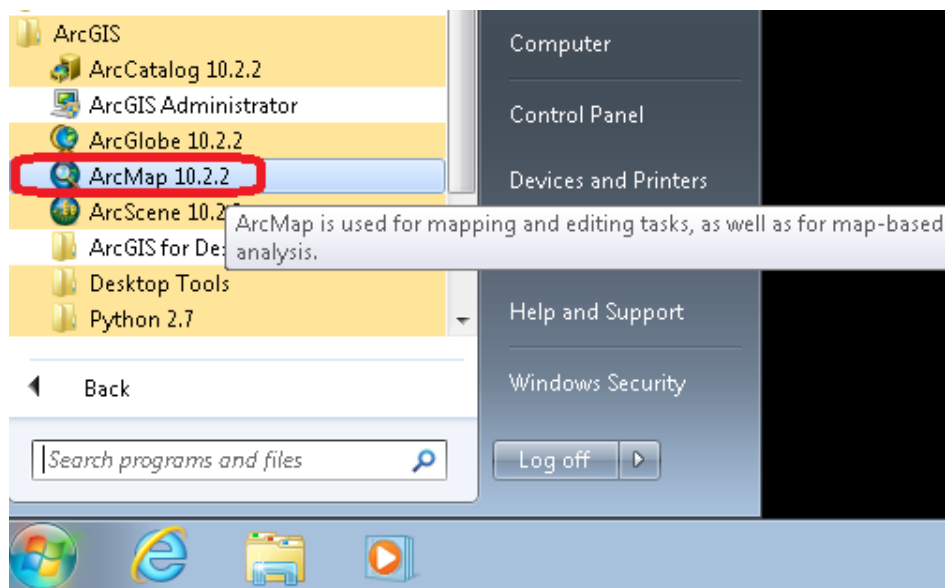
ArcGIS
ArcCatalog 10.2.2
ArcGIS Administrator
ArcGlobe 10.2.2
ArcMap 10.2.2
ArcScene 10.2.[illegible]
ArcGIS for De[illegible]
Desktop Tools
Python 2.7

ArcMap is used for mapping and editing tasks, as well as for map-based analysis.

Back

Search programs and files

Computer
Control Panel
Devices and Printers
Help and Support
Windows Security
Log off